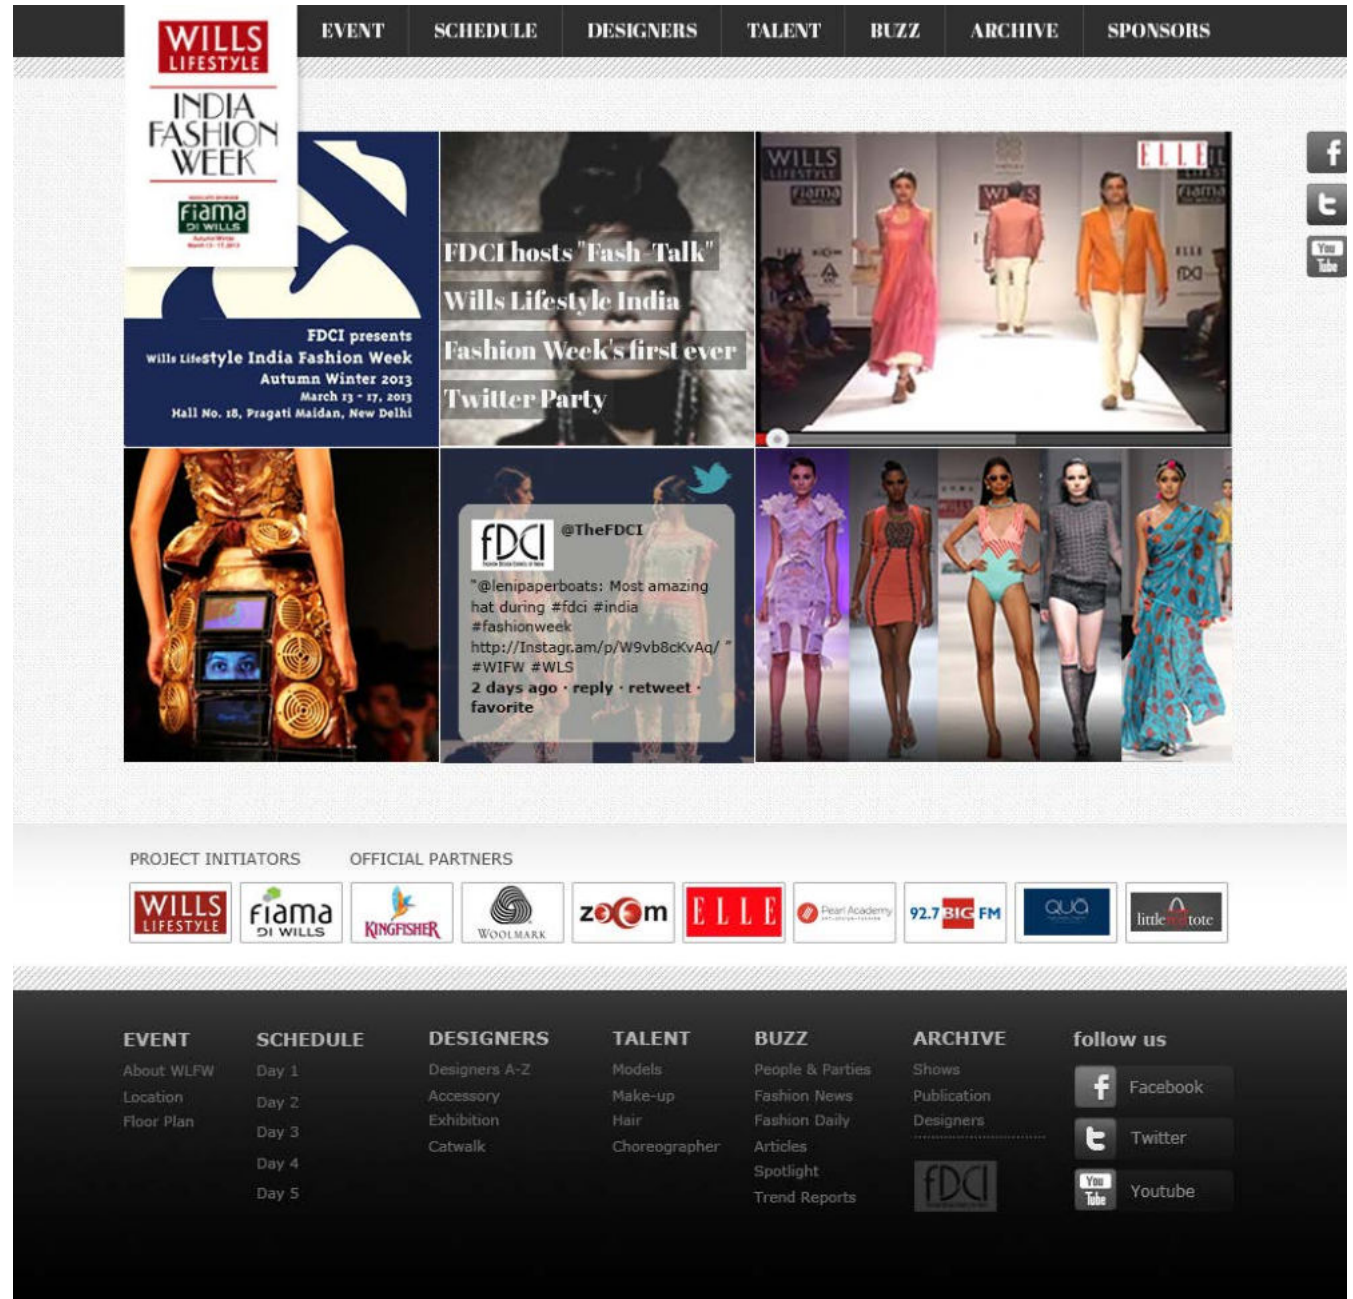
WILLS LIFESTYLE
INDIA FASHION WEEK
Fiama DI WILLS

EVENT SCHEDULE DESIGNERS TALENT BUZZ ARCHIVE SPONSORS

FDCI presents
Wills Lifestyle India Fashion Week
Autumn Winter 2013
March 13 - 17, 2013
Hall No. 18, Pragati Maidan, New Delhi

FDCI hosts "Fash-Talk"
Wills Lifestyle India
Fashion Week's first ever
Twitter Party

WILLS LIFESTYLE
Fiama
ELLE

FDCI
@TheFDCI
"@lenipaperboats: Most amazing hat during #fdci #india #fashionweek http://Instagr.am/p/W9vb8cKvAq/ " #WIFW #WLS
2 days ago · reply · retweet · favorite

PROJECT INITIATORS
OFFICIAL PARTNERS
WILLS LIFESTYLE
Fiama DI WILLS
KINGFISHER
WOOLMARK
zoom
ELLE
Pearl Academy
92.7 BIG FM
QUA
little tote

EVENT
About WLFW
Location
Floor Plan

SCHEDULE
Day 1
Day 2
Day 3
Day 4
Day 5

DESIGNERS
Designers A-Z
Accessory
Exhibition
Catwalk

TALENT
Models
Make-up
Hair
Choreographer

BUZZ
People & Parties
Fashion News
Fashion Daily
Articles
Spotlight
Trend Reports

ARCHIVE
Shows
Publication
Designers
FDCI

follow us
Facebook
Twitter
Youtube